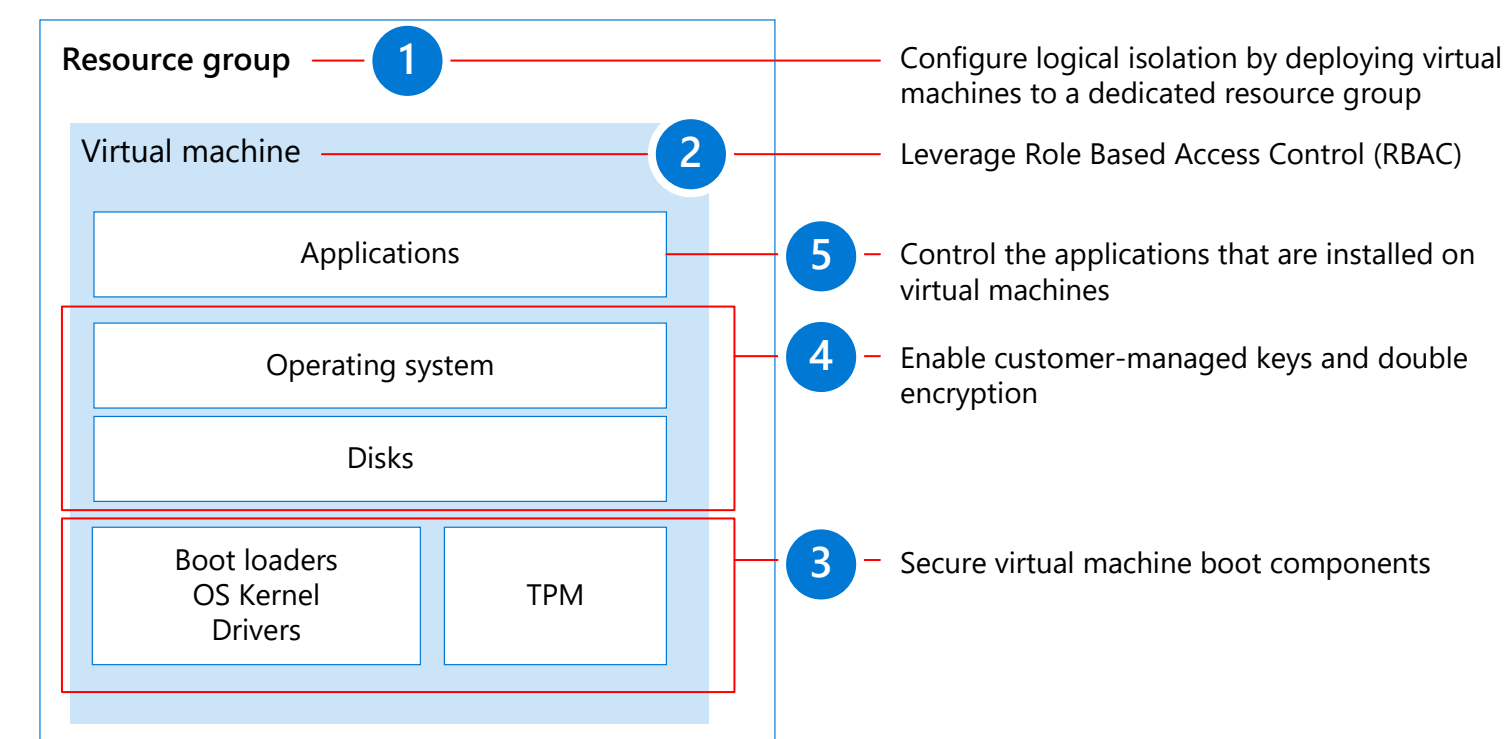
Resource group

1

Configure logical isolation by deploying virtual machines to a dedicated resource group

Virtual machine

2

Leverage Role Based Access Control (RBAC)

Applications

5

Control the applications that are installed on virtual machines

Operating system

Disks

4

Enable customer-managed keys and double encryption

Boot loaders
OS Kernel
Drivers

TPM

3

Secure virtual machine boot components